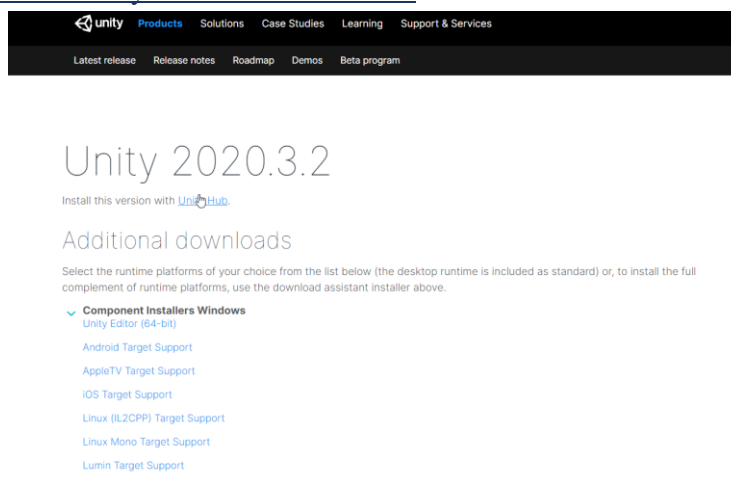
unity Products Solutions Case Studies Learning Support & Services

Latest release Release notes Roadmap Demos Beta program

Unity 2020.3.2

Install this version with Unity Hub.

Additional downloads

Select the runtime platforms of your choice from the list below (the desktop runtime is included as standard) or, to install the full complement of runtime platforms, use the download assistant installer above.

Component Installers Windows
Unity Editor (64-bit)
Android Target Support
AppleTV Target Support
iOS Target Support
Linux (IL2CPP) Target Support
Linux Mono Target Support
Lumin Target Support